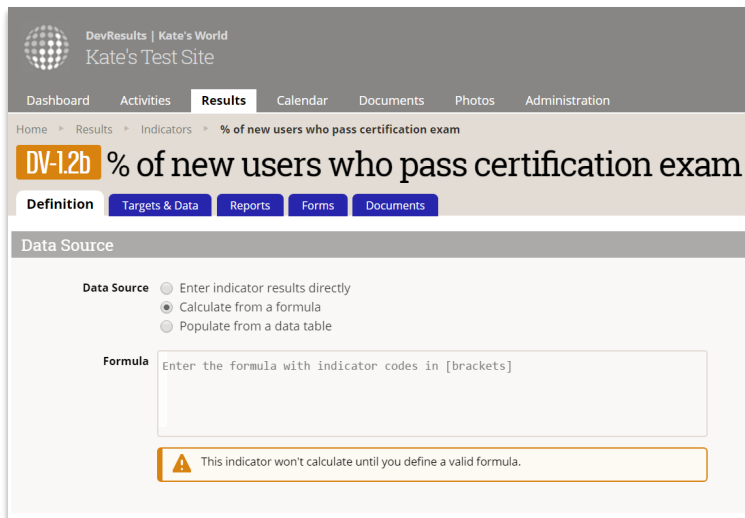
DevResults | Kate's World
Kate's Test Site

Dashboard Activities Results Calendar Documents Photos Administration

Home ▸ Results ▸ Indicators ▸ % of new users who pass certification exam

DV-1.2b % of new users who pass certification exam

Definition Targets & Data Reports Forms Documents

Data Source

Data Source
Enter indicator results directly
Calculate from a formula
Populate from a data table

Formula
Enter the formula with indicator codes in [brackets]

This indicator won't calculate until you define a valid formula.